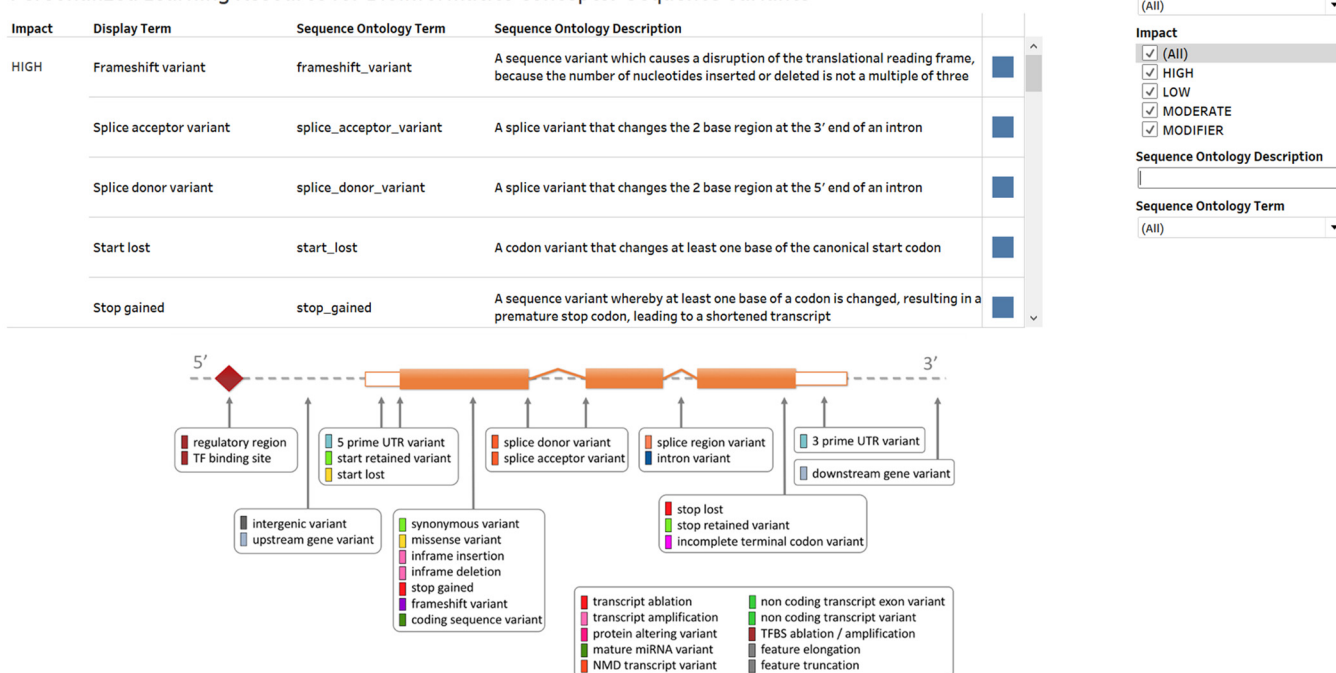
| Impact | Display Term | Sequence Ontology Term | Sequence Ontology Description |
|---|---|---|---|
| HIGH | Frameshift variant | frameshift_variant | A sequence variant which causes a disruption of the translational reading frame, because the number of nucleotides inserted or deleted is not a multiple of three |
| | Splice acceptor variant | splice_acceptor_variant | A splice variant that changes the 2 base region at the 3' end of an intron |
| | Splice donor variant | splice_donor_variant | A splice variant that changes the 2 base region at the 5' end of an intron |
| | Start lost | start_lost | A codon variant that changes at least one base of the canonical start codon |
| | Stop gained | stop_gained | A sequence variant whereby at least one base of a codon is changed, resulting in a premature stop codon, leading to a shortened transcript |

(All)

Impact
(All)
HIGH
LOW
MODERATE
MODIFIER

Sequence Ontology Description

Sequence Ontology Term
(All)

5'
3'

regulatory region
TF binding site

5 prime UTR variant
start retained variant
start lost

splice donor variant
splice acceptor variant

splice region variant
intron variant

3 prime UTR variant

downstream gene variant

intergenic variant
upstream gene variant

synonymous variant
missense variant
inframe insertion
inframe deletion
stop gained
frameshift variant
coding sequence variant

stop lost
stop retained variant
incomplete terminal codon variant

transcript ablation
transcript amplification
protein altering variant
mature miRNA variant
NMD transcript variant

non coding transcript exon variant
non coding transcript variant
TFBS ablation / amplification
feature elongation
feature truncation